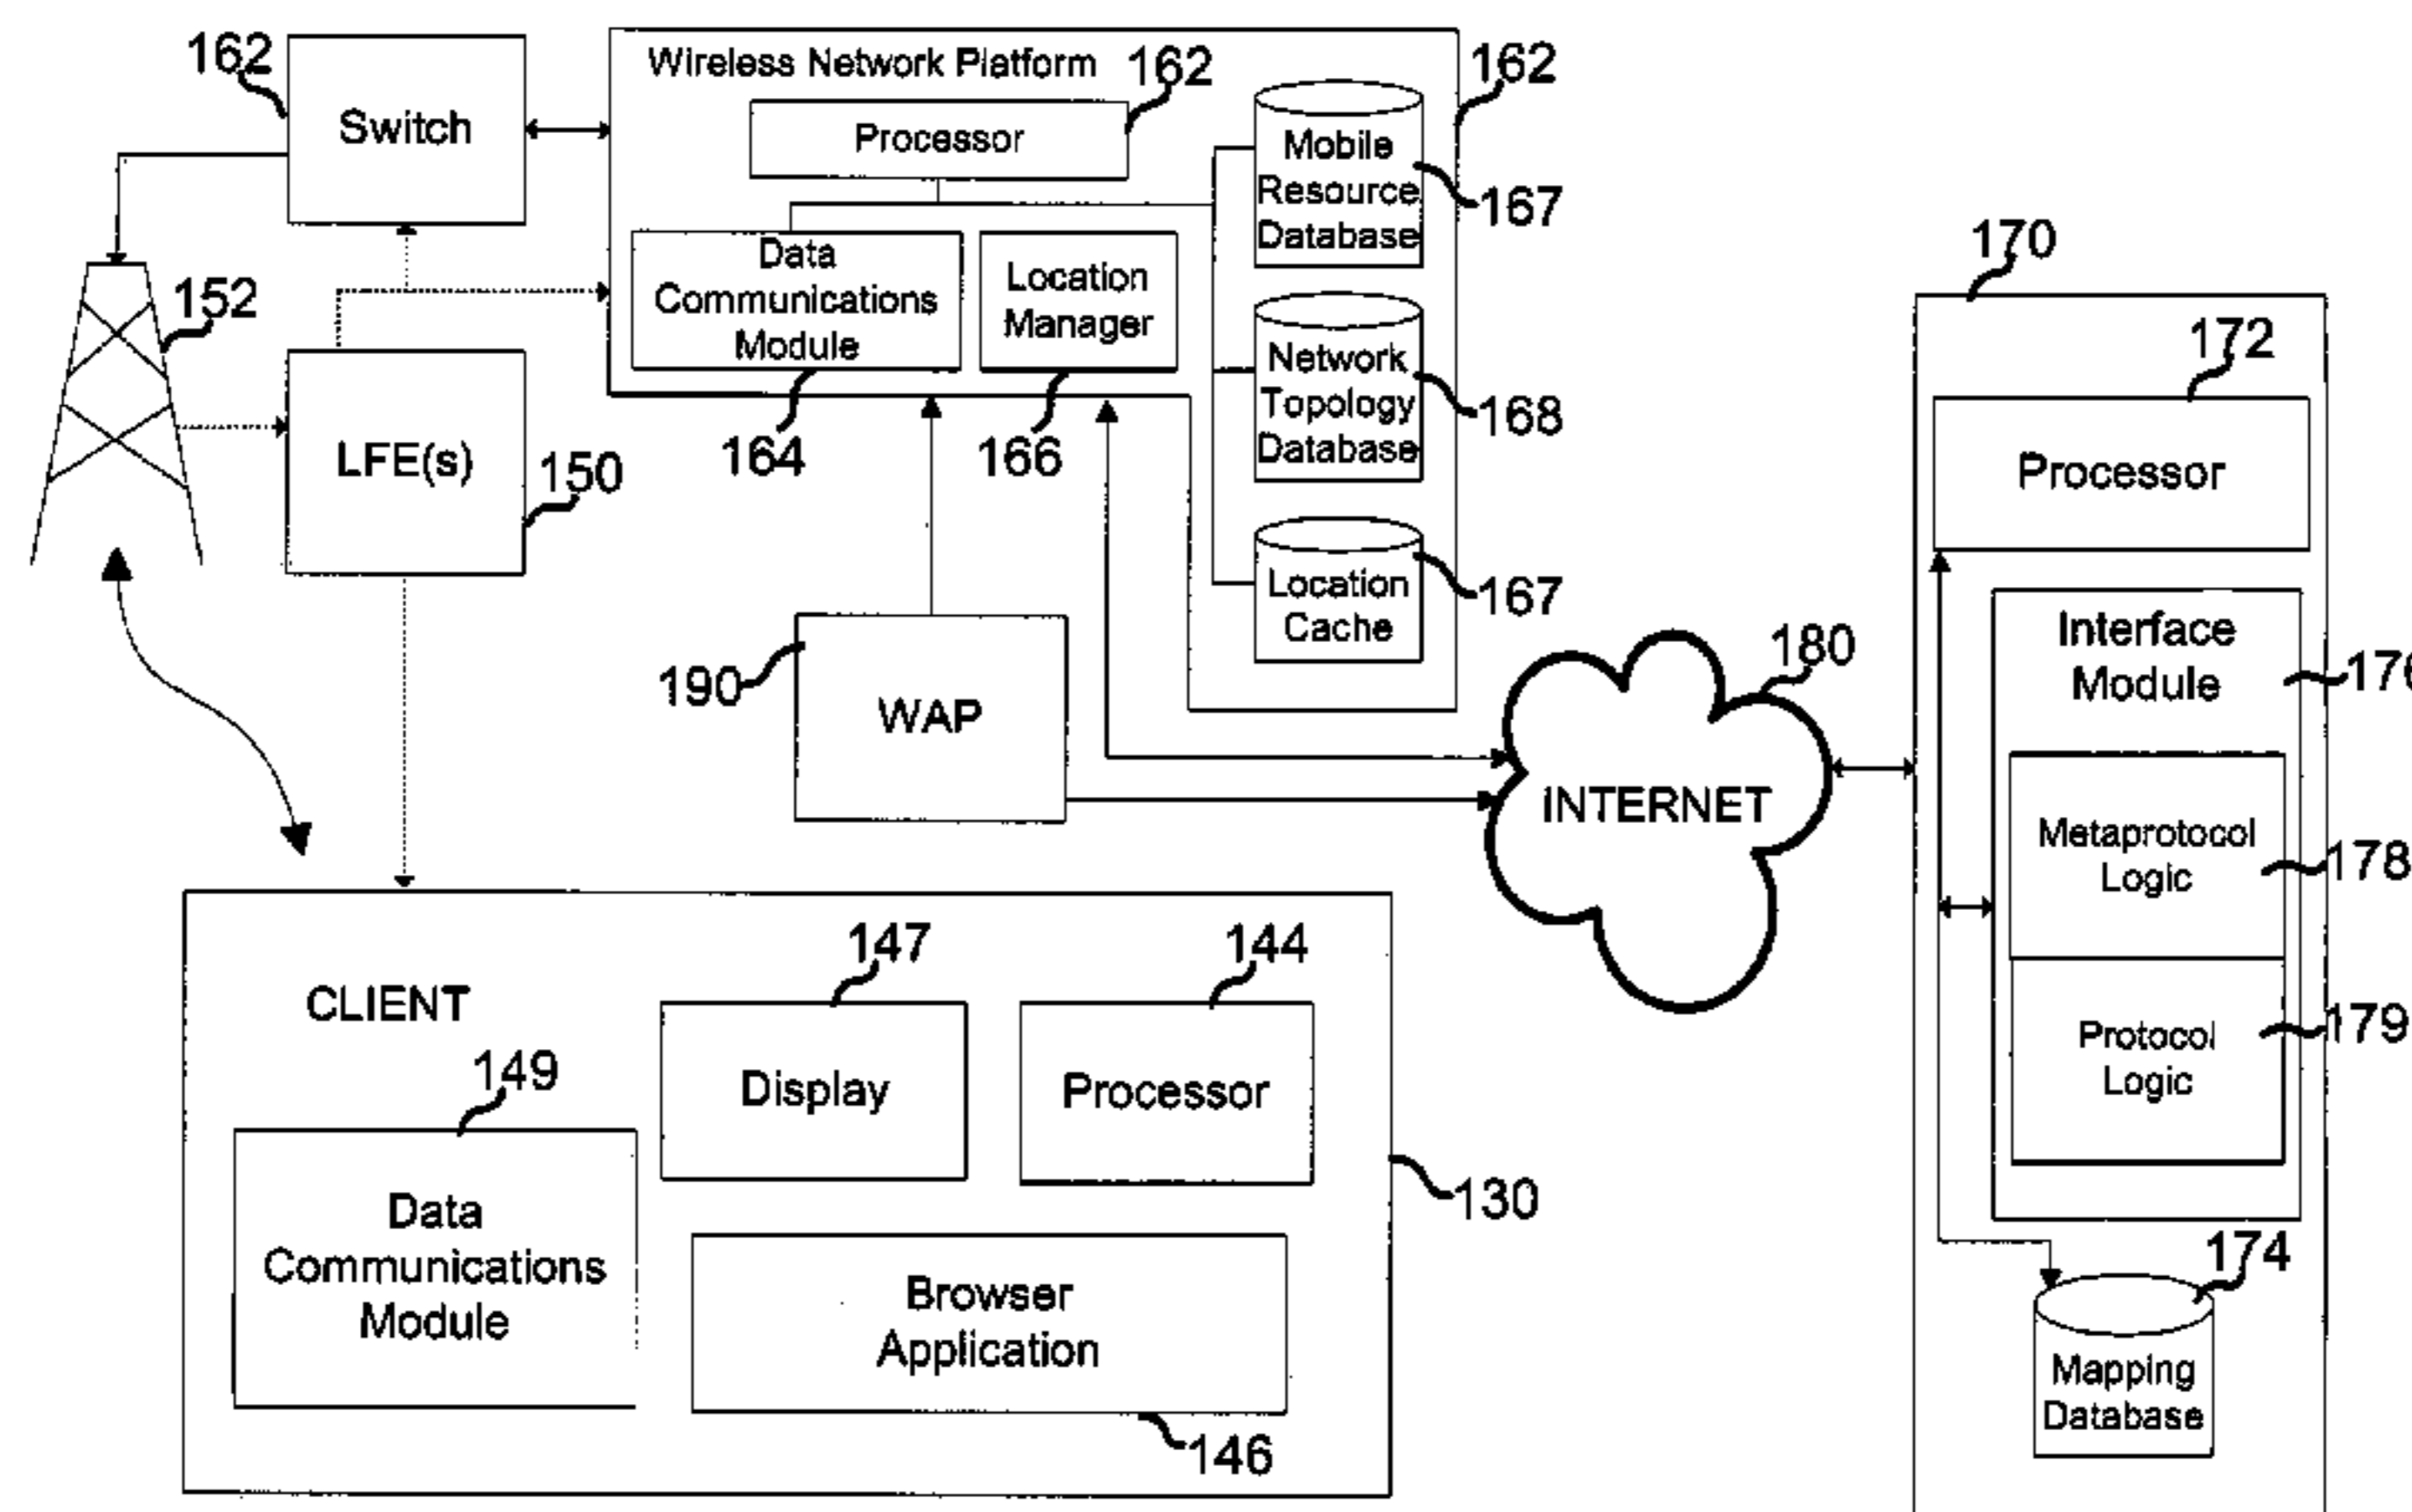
162
Switch
Wireless Network Platform
162
162
Processor
Mobile Resource Database
167
Data Communications Module
Location Manager
170
152
Network Topology Database
168
172
164
166
LFE(s)
150
Processor
Location Cache
167
180
Interface Module
176
190
WAP
INTERNET
Metaprotocol Logic
178
147
144
CLIENT
Protocol Logic
179
149
Display
Processor
130
Data Communications Module
174
Browser Application
Mapping Database
146